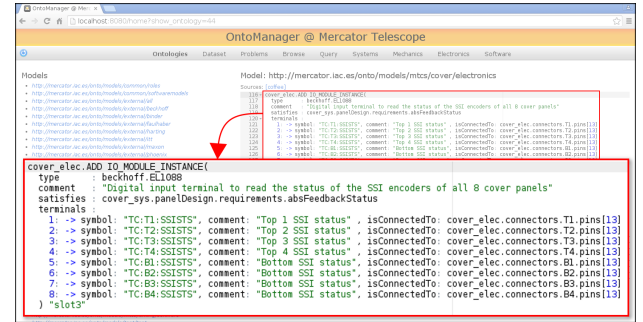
OntoManager @ Merc ×

localhost:8080/home?show_ontology=44

OntoManager @ Mercator Telescope

Ontologies Dataset Problems Browse Query Systems Mechanics Electronics Software

Models

- http://mercator.iac.es/onto/models/common/roles
- http://mercator.iac.es/onto/models/common/softwaremodels
- http://mercator.iac.es/onto/models/external/ref
- http://mercator.iac.es/onto/models/external/beckhoff
- http://mercator.iac.es/onto/models/external/binder
- http://mercator.iac.es/onto/models/external/fischer
- http://mercator.iac.es/onto/models/external/harting
- http://mercator.iac.es/onto/models/external/SI
- http://mercator.iac.es/onto/models/external/moxon

Model: http://mercator.iac.es/onto/models/mtcs/cover/electronics

Sources: [show]

```
cover_elec.ADD IO_MODULE_INSTANCE(
    type      : beckhoff.EL1088
    comment   : "Digital input terminal to read the status of the SSI encoders of all 8 cover panels"
    satisfies : cover_sys.panelDesign.requirements.absFeedbackStatus
    terminals :
      1: -> symbol: "TC:T1:SSISTS", comment: "Top 1 SSI status" , isConnectedTo: cover_elec.connectors.T1.pins[13]
      2: -> symbol: "TC:T2:SSISTS", comment: "Top 2 SSI status" , isConnectedTo: cover_elec.connectors.T2.pins[13]
      3: -> symbol: "TC:T3:SSISTS", comment: "Top 3 SSI status" , isConnectedTo: cover_elec.connectors.T3.pins[13]
      4: -> symbol: "TC:T4:SSISTS", comment: "Top 4 SSI status" , isConnectedTo: cover_elec.connectors.T4.pins[13]
      5: -> symbol: "TC:B1:SSISTS", comment: "Bottom SSI status", isConnectedTo: cover_elec.connectors.B1.pins[13]
      6: -> symbol: "TC:B2:SSISTS", comment: "Bottom SSI status", isConnectedTo: cover_elec.connectors.B2.pins[13]
      7: -> symbol: "TC:B3:SSISTS", comment: "Bottom SSI status", isConnectedTo: cover_elec.connectors.B3.pins[13]
      8: -> symbol: "TC:B4:SSISTS", comment: "Bottom SSI status", isConnectedTo: cover_elec.connectors.B4.pins[13]
) "slot3"
```